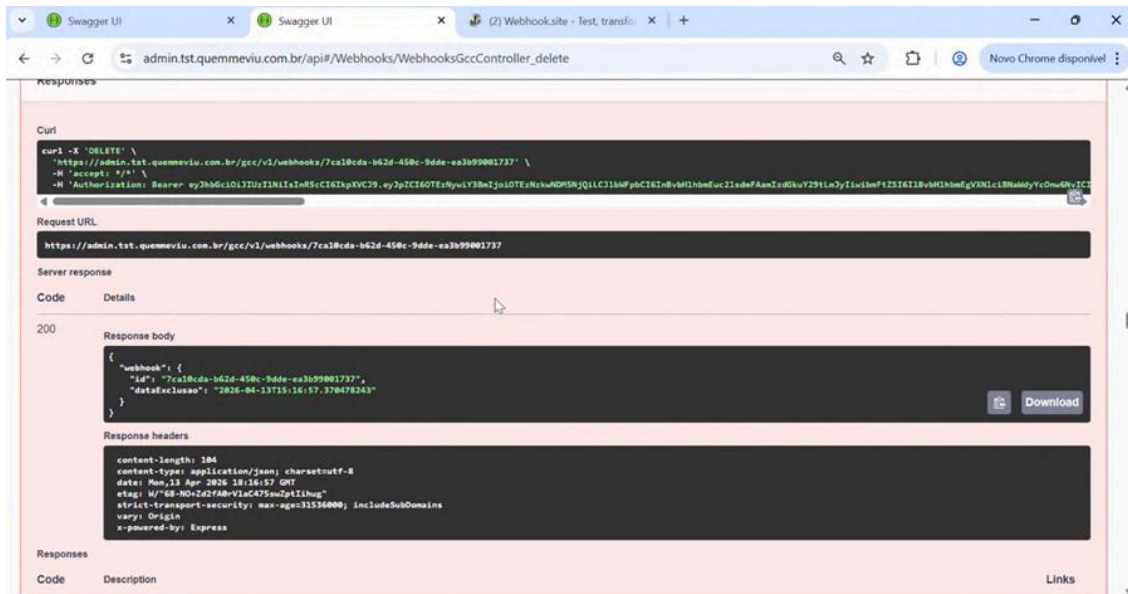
Swagger UI
Swagger UI
(2) Webhook.site - Test, transfo
admin.tst.quemmeviu.com.br/api#/Webhooks/WebhooksGccController_delete
Novo Chrome disponível

Responses

Curl

curl -X 'DELETE' \
'https://admin.tst.quemmeviu.com.br/gcc/v1/webhooks/7ca10cda-b62d-450c-9dde-ea3b99001737' \
-H 'accept: */*' \
-H 'Authorization: Bearer eyJhbGciOiJIUzI1NiIsInR5cCI6IkpXVCJ9.eyJpZCI6OTEzNywiY3BmIjoiOTEzNzkwNDM5NjQiLCJlbWFpbCI6InBvbHlhbmEuc2lsdmFAamIzdGkuY29tLmJyIiwibmFtZSI6IlBvbHlhbmEgVXNlciBNaWdyYcOnw6NvICI

Request URL

https://admin.tst.quemmeviu.com.br/gcc/v1/webhooks/7ca10cda-b62d-450c-9dde-ea3b99001737

Server response

Code Details

200 Response body

{
"webhook": {
"id": "7ca10cda-b62d-450c-9dde-ea3b99001737",
"dataExclusao": "2026-04-13T15:16:57.370478243"
}
}

Download

Response headers

content-length: 104
content-type: application/json; charset=utf-8
date: Mon,13 Apr 2026 18:16:57 GMT
etag: W/"68-NO+Zd2fA0rV1aC475swZptIihug"
strict-transport-security: max-age=31536000; includeSubDomains
vary: Origin
x-powered-by: Express

Responses

Code Description Links